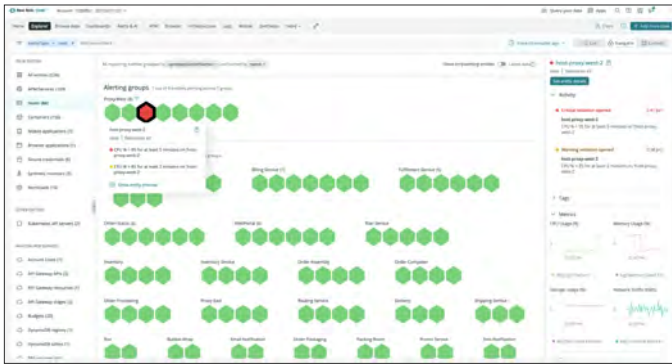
Alerting groups

Proxy-Nginx (9)

host-proxy-west-2

Billing Service (7)

Fulfillment Service (5)

Order-Status (4)

WebPortal (4)

Plan Service

Inventory

Inventory-Service

Order-Assembly

Order-Complete

Order-Processing

Proxy-East

Routing-Service

Delivery

Shipping-Service

Bus

Builder-Shop

Email-Notification

Order-Packaging

Packing-Room

Process-Service

Sms-Notification

Activity

Critical violation opened

host-proxy-west-2

Warning violation opened

host-proxy-west-2

Tags

Metrics

CPU Usage (%)

Memory Usage (%)

Storage Usage (%)

Network Traffic (B/s)

All entities (236)

APM Services (120)

Hosts (86)

Containers (10)

Mobile applications (1)

Browser applications (1)

Kubernetes clusters (2)

Synthetic monitors (3)

Workloads (14)